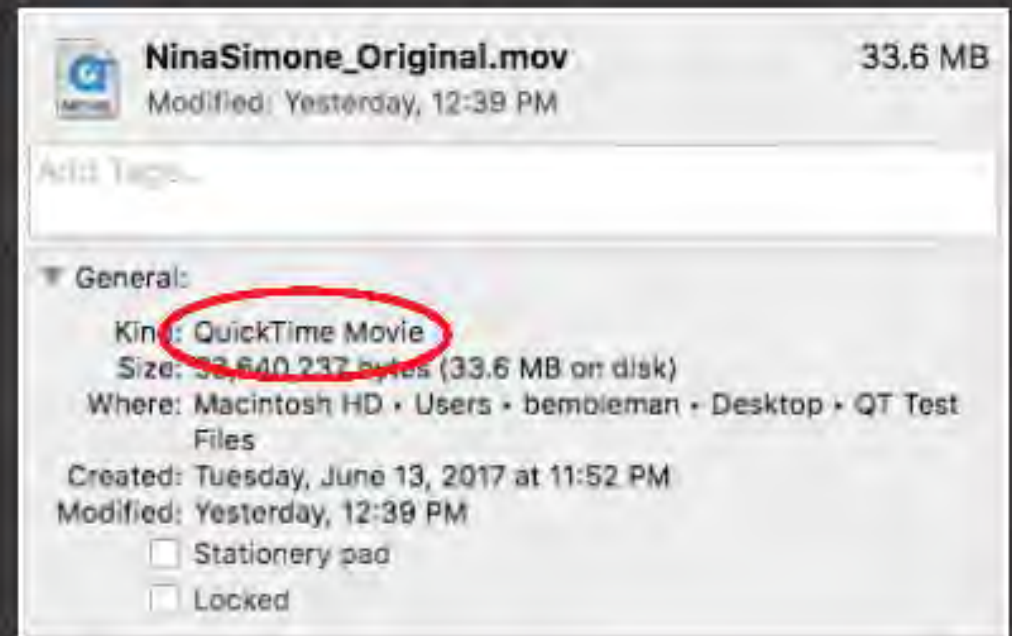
QT MOVIE

NinaSimone_Original.mov 33.6 MB
Modified: Yesterday, 12:39 PM

Add Tags...

▼ General:

Kind: QuickTime Movie
Size: 33,640,237 bytes (33.6 MB on disk)
Where: Macintosh HD ▸ Users ▸ bembleman ▸ Desktop ▸ QT Test Files
Created: Tuesday, June 13, 2017 at 11:52 PM
Modified: Yesterday, 12:39 PM

Stationery pad

Locked